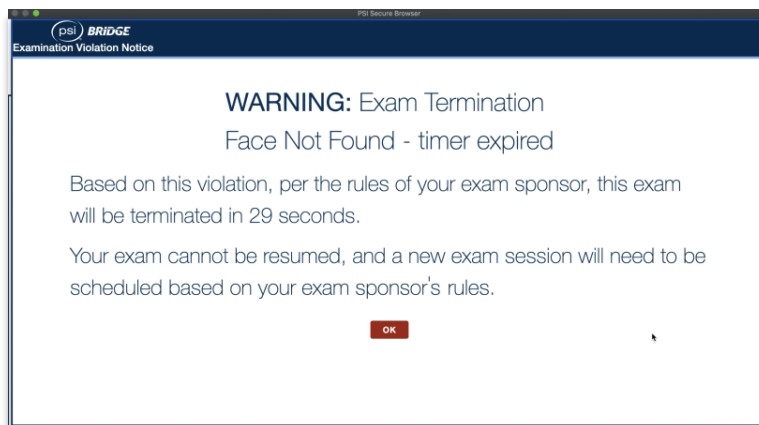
PSI Secure Browser

psi BRIDGE
Examination Violation Notice

WARNING: Exam Termination
Face Not Found - timer expired

Based on this violation, per the rules of your exam sponsor, this exam will be terminated in 29 seconds.

Your exam cannot be resumed, and a new exam session will need to be scheduled based on your exam sponsor's rules.

OK